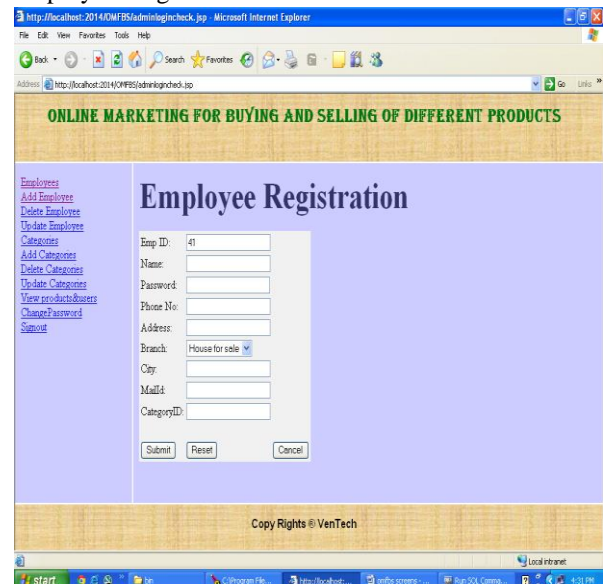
http://localhost:2014/OMFBS/adminlogincheck.jsp - Microsoft Internet Explorer

File Edit View Favorites Tools Help

Back Search Favorites

Address http://localhost:2014/OMFBS/adminlogincheck.jsp Go Links

ONLINE MARKETING FOR BUYING AND SELLING OF DIFFERENT PRODUCTS

Employees
Add Employee
Delete Employee
Update Employee
Categories
Add Categories
Delete Categories
Update Categories
View products&users
ChangePassword
Signout

Employee Registration

Emp ID: 41
Name:
Password:
Phone No:
Address:
Branch: House for sale
City:
MailId:
CategoryID:

Submit Reset Cancel

Copy Rights © VenTech

Local intranet

start bin C:\Program File... http://localhost:... omfbs screens - ... Run SQL Comma... 4:31 PM